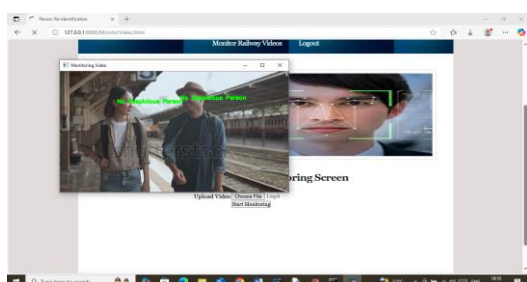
Person Re-Identification

127.0.0.1:8000/MonitorVideo.html

Monitor Railway Videos Logout

Monitoring Video

No Suspicious Person No Suspicious Person

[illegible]oring Screen

Upload Video: Choose File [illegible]

Start Monitoring